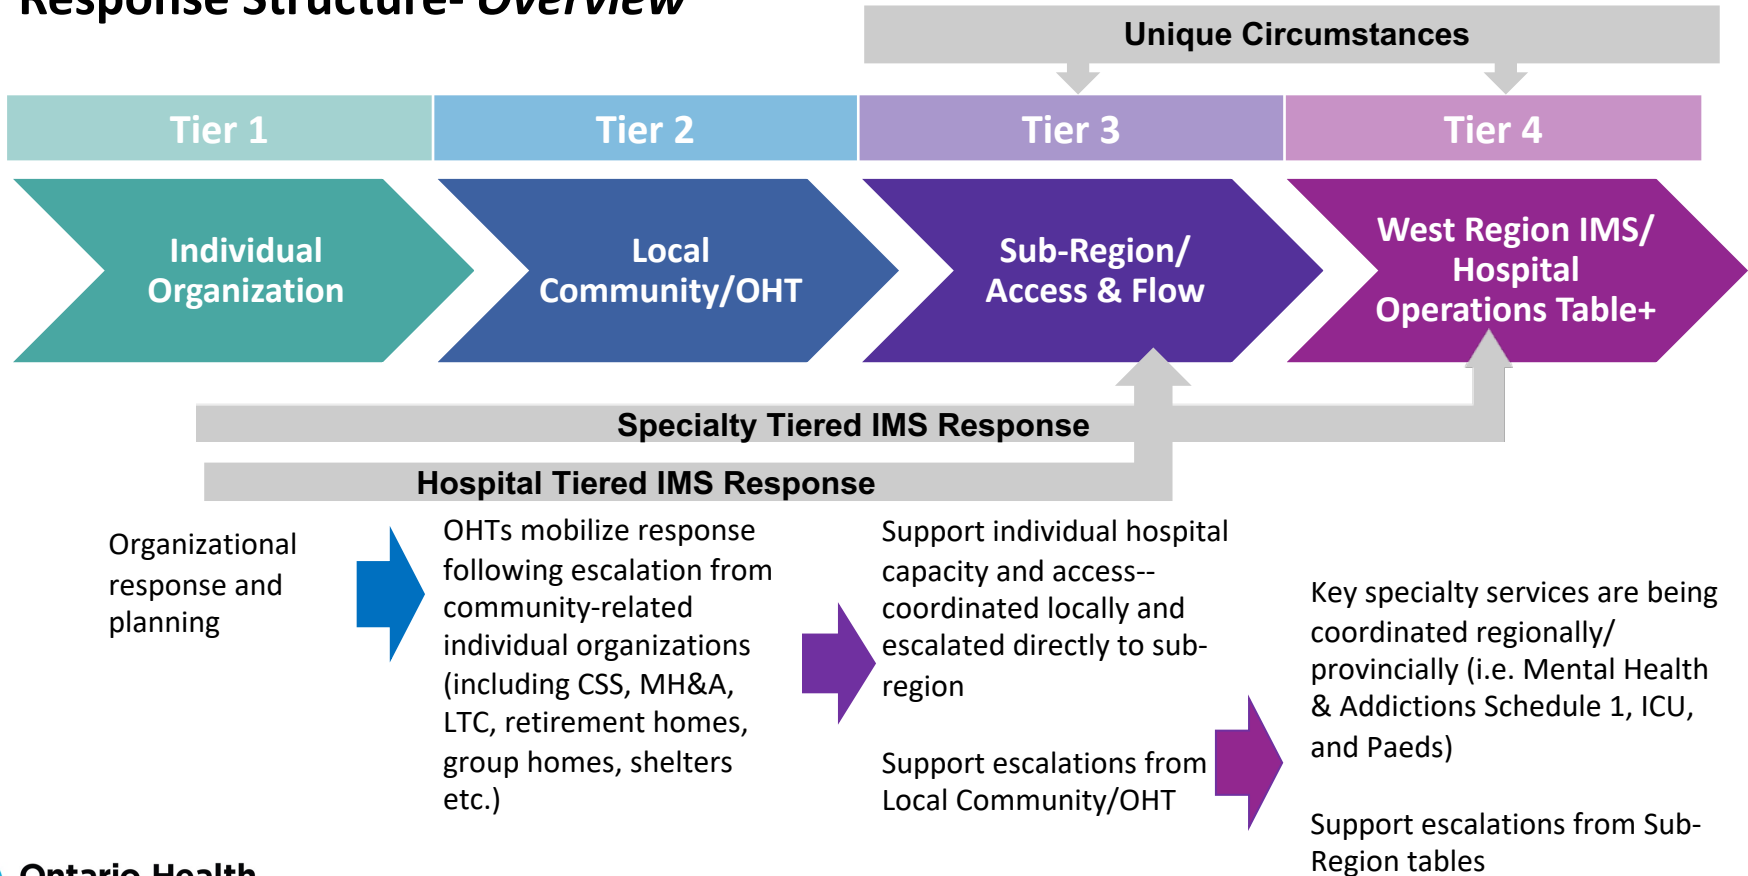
Response Structure- Overview

Unique Circumstances

Tier 1

Tier 2

Tier 3

Tier 4

Individual Organization

Local Community/OHT

Sub-Region/ Access & Flow

West Region IMS/ Hospital Operations Table+

Specialty Tiered IMS Response

Hospital Tiered IMS Response

Organizational response and planning

OHTs mobilize response following escalation from community-related individual organizations (including CSS, MH&A, LTC, retirement homes, group homes, shelters etc.)

Support individual hospital capacity and access-- coordinated locally and escalated directly to sub-region

Support escalations from Local Community/OHT

Key specialty services are being coordinated regionally/ provincially (i.e. Mental Health & Addictions Schedule 1, ICU, and Paeds)

Support escalations from Sub-Region tables

Ontario Health